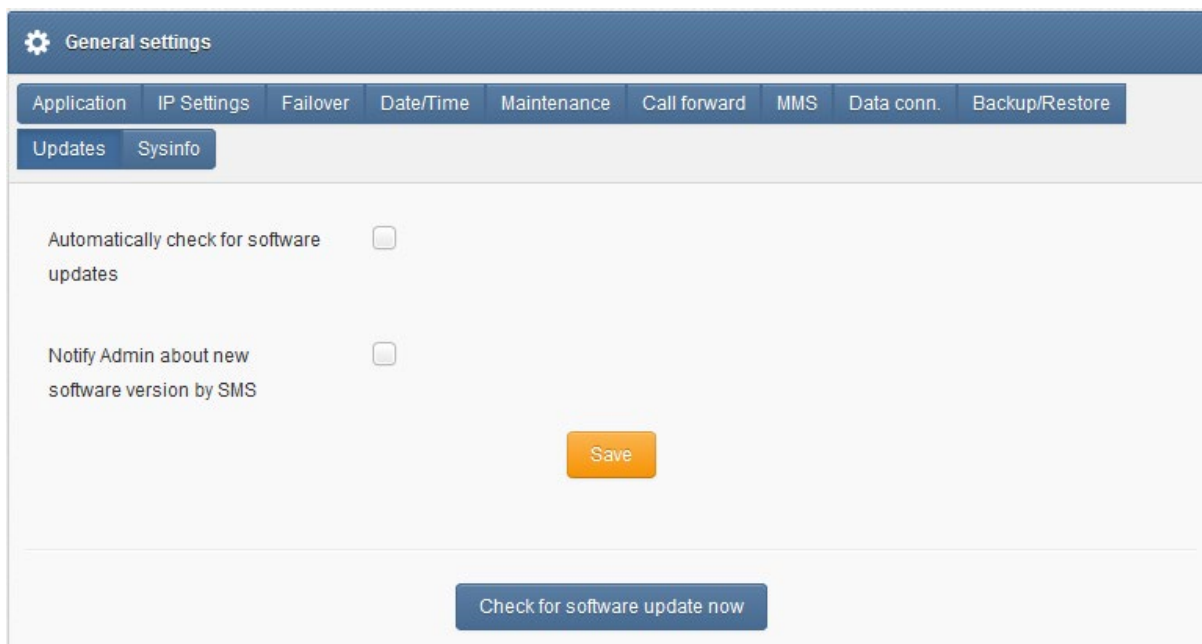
General settings

Application | IP Settings | Failover | Date/Time | Maintenance | Call forward | MMS | Data conn. | Backup/Restore | Updates | Sysinfo

Automatically check for software updates

Notify Admin about new software version by SMS

Save

Check for software update now